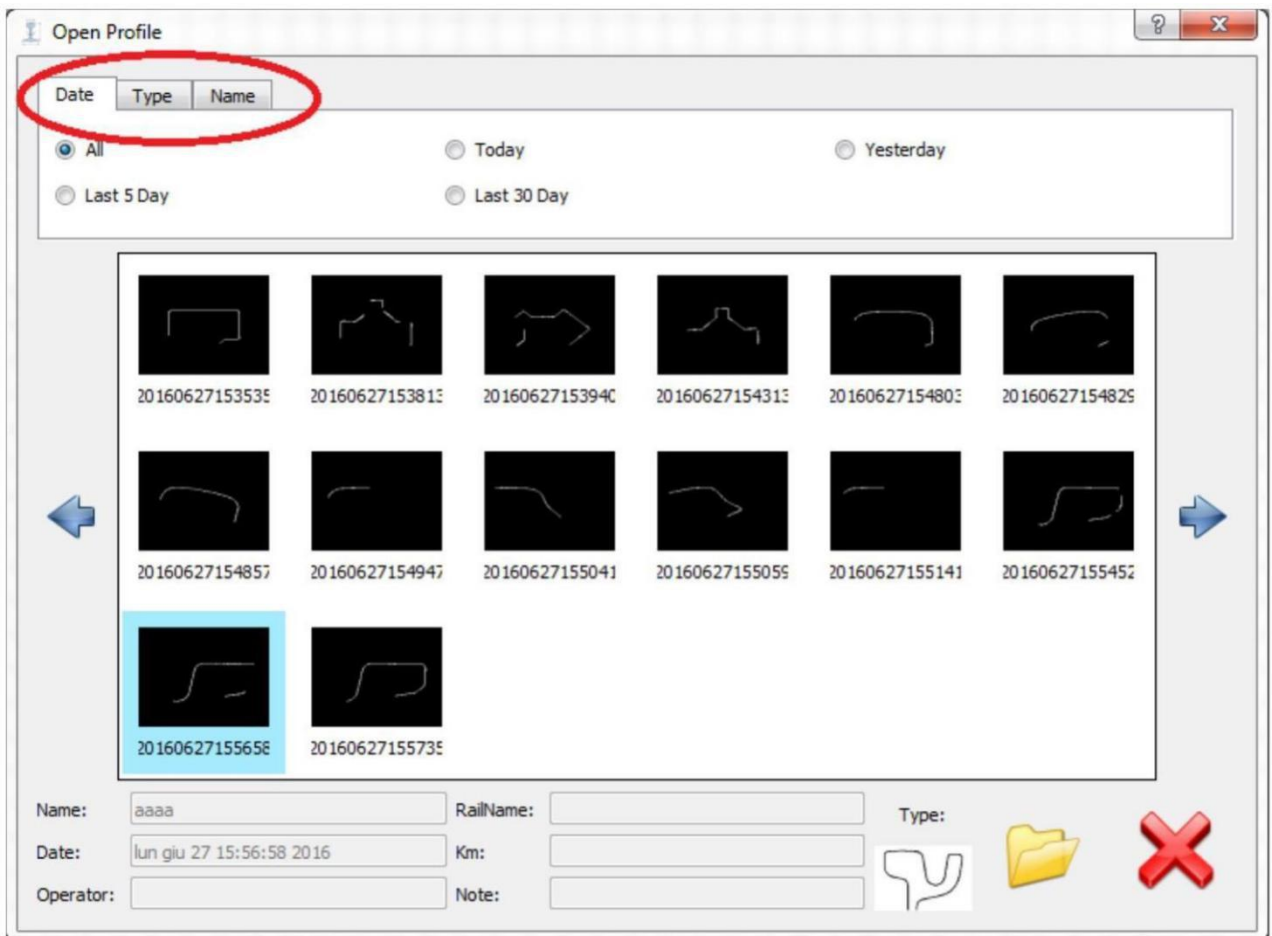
Open Profile

?

x

Date Type Name

All

Today

Yesterday

Last 5 Day

Last 30 Day

2016062715353!
2016062715381:
2016062715394(
2016062715431:
2016062715480:
2016062715482(

2016062715485!
2016062715494!
20160627155041
2016062715505(
20160627155141
2016062715545:

2016062715565!
2016062715573!

Name: aaaa

RailName:

Type:

Date: lun giu 27 15:56:58 2016

Km:

Operator:

Note: